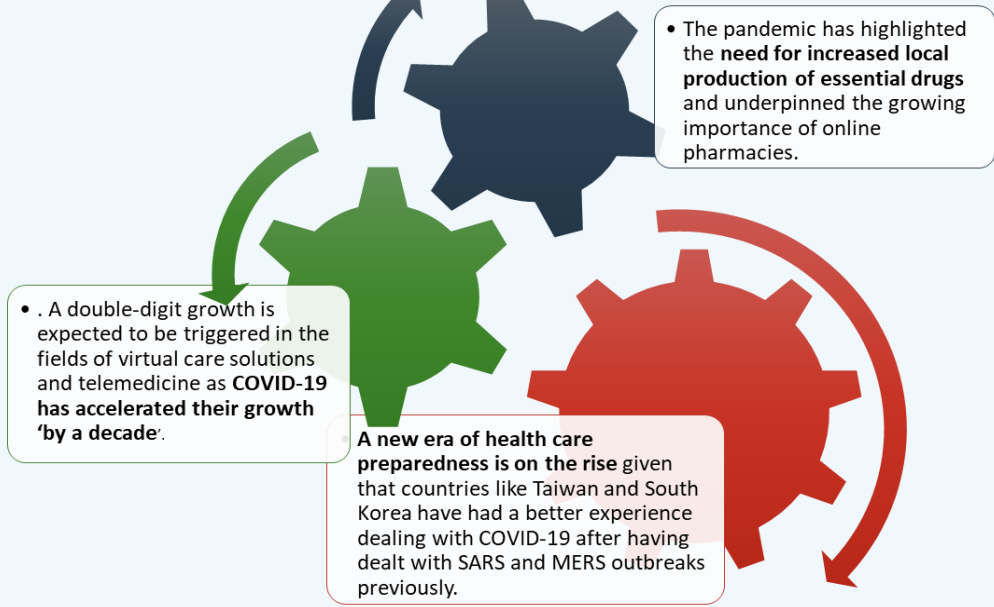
• The pandemic has highlighted the **need for increased local production of essential drugs** and underpinned the growing importance of online pharmacies.

• . A double-digit growth is expected to be triggered in the fields of virtual care solutions and telemedicine as **COVID-19 has accelerated their growth ‘by a decade**’.

• **A new era of health care preparedness is on the rise** given that countries like Taiwan and South Korea have had a better experience dealing with COVID-19 after having dealt with SARS and MERS outbreaks previously.